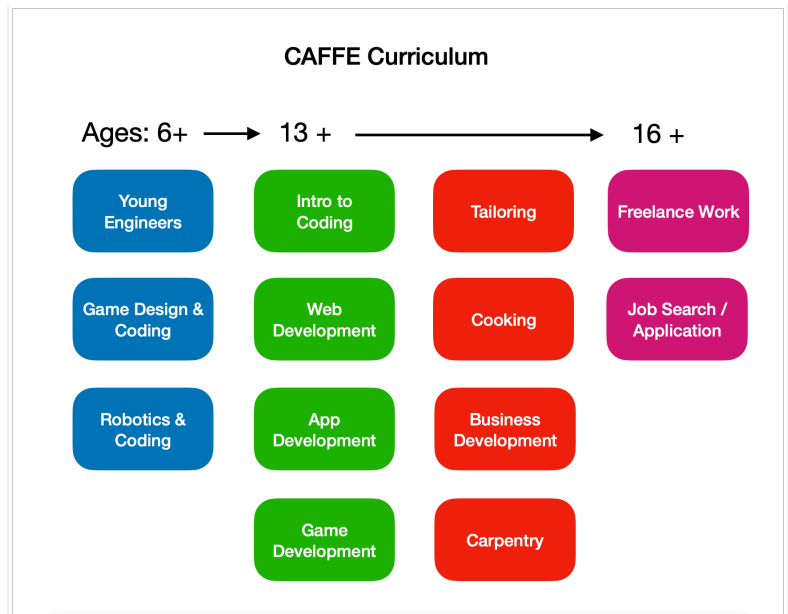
CAFFE Curriculum

Ages: 6+ → 13 + → 16 +

Young Engineers

Game Design & Coding

Robotics & Coding

Intro to Coding

Web Development

App Development

Game Development

Tailoring

Cooking

Business Development

Carpentry

Freelance Work

Job Search / Application